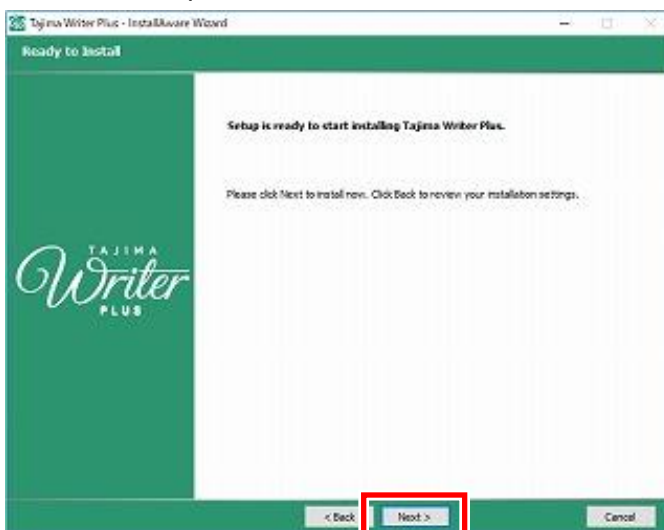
Tajima Writer Plus - InstallAware Wizard

Ready to Install

TAJIMA
Writer
PLUS

Setup is ready to start installing Tajima Writer Plus.

Please click Next to install now. Click Back to review your installation settings.

< Back
Next >
Cancel